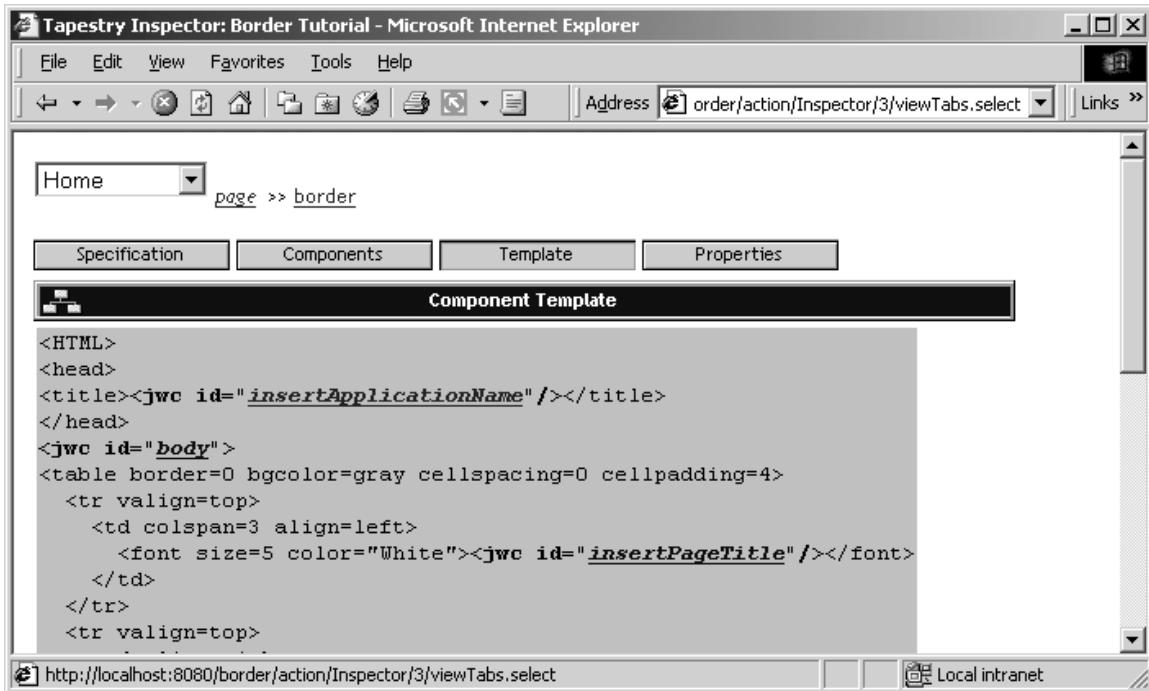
Tapestry Inspector: Border Tutorial - Microsoft Internet Explorer

File Edit View Favorites Tools Help

Address order/action/Inspector/3/viewTabs.select Links »

Home page >> border

Specification Components Template Properties

Component Template

```
<HTML>
<head>
<title><jwc id="insertApplicationName"/></title>
</head>
<jwc id="body">
<table border=0 bgcolor=gray cellspacing=0 cellpadding=4>
  <tr valign=top>
    <td colspan=3 align=left>
      <font size=5 color="White"><jwc id="insertPageTitle"/></font>
    </td>
  </tr>
  <tr valign=top>
```

http://localhost:8080/border/action/Inspector/3/viewTabs.select Local intranet